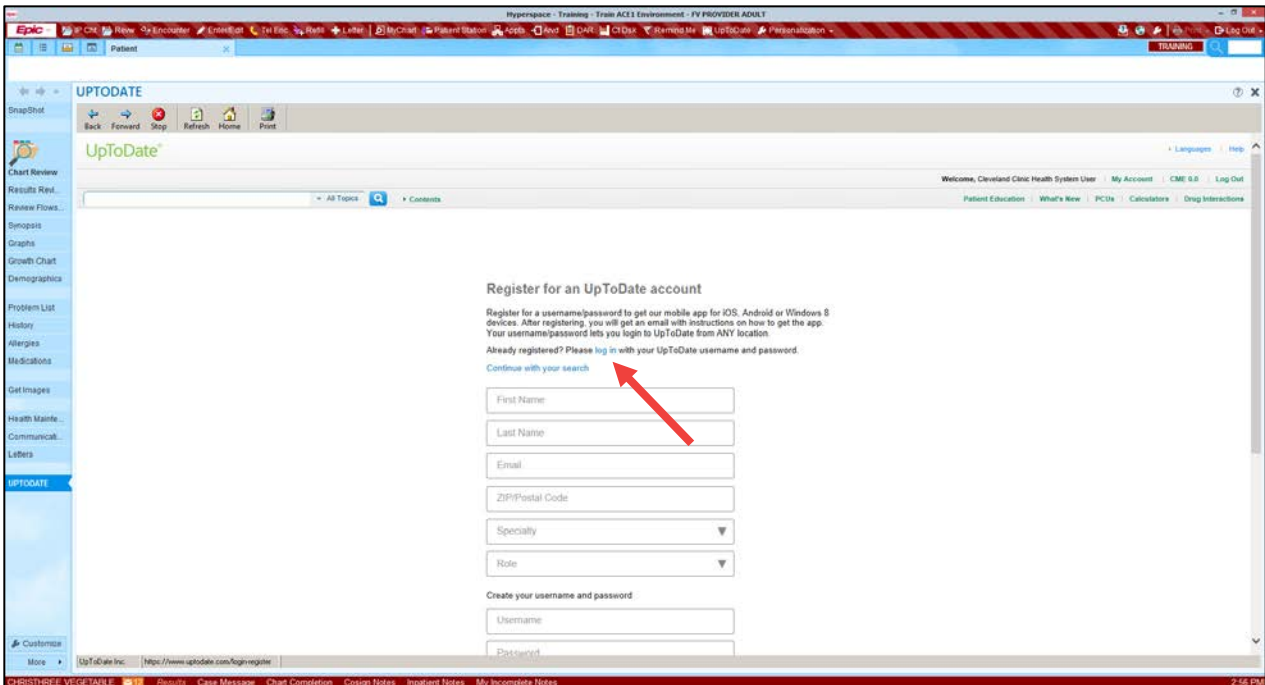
Hyperspace - Training - Train ACE1 Environment - FV PROVIDER ADULT

Epic | IP Chrt | Revw | Encounter | Enter/Edit | Tel Enc | Refill | Letter | MyChart | Patient Station | Appts | Anvl | DAR | CtDsk | Remind Me | UpToDate | Personalization

Print | Log Out

Patient

TRAINING

UPTODATE

SnapShot

Back | Forward | Stop | Refresh | Home | Print

Chart Review
Results Revi...
Review Flows...
Synopsis
Graphs
Growth Chart
Demographics

Problem List
History
Allergies
Medications

Get Images

Health Mainte...
Communicati...
Letters

UPTODATE

Customize
More

UpToDate®

Languages | Help

Welcome, Cleveland Clinic Health System User | My Account | CME 0.0 | Log Out

All Topics | Contents

Patient Education | What's New | PCUs | Calculators | Drug Interactions

Register for an UpToDate account

Register for a username/password to get our mobile app for iOS, Android or Windows 8 devices. After registering, you will get an email with instructions on how to get the app. Your username/password lets you login to UpToDate from ANY location.

Already registered? Please log in with your UpToDate username and password.

Continue with your search

First Name

Last Name

Email

ZIP/Postal Code

Specialty

Role

Create your username and password

Username

Password

UpToDate Inc. | https://www.uptodate.com/login-register

CHRISTHREE VEGETABLE | Results | Case Message | Chart Completion | Cosign Notes | Inpatient Notes | My Incomplete Notes

2:56 PM